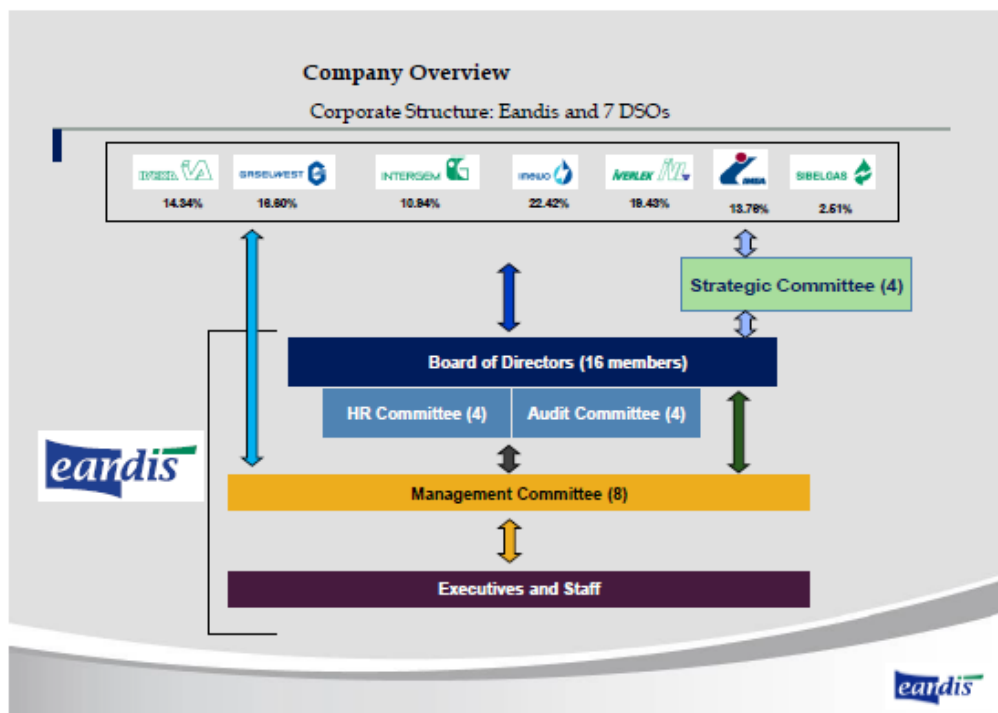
Company Overview

Corporate Structure: Eandis and 7 DSOs

IVEKA
14.34%

GASELWEST
16.60%

INTERGEM
10.84%

IMEWO
22.42%

IVERLEK
19.43%

IMEA
13.76%

SIBELGAS
2.61%

Strategic Committee (4)

Board of Directors (16 members)

HR Committee (4)

Audit Committee (4)

eandis

Management Committee (8)

Executives and Staff

eandis